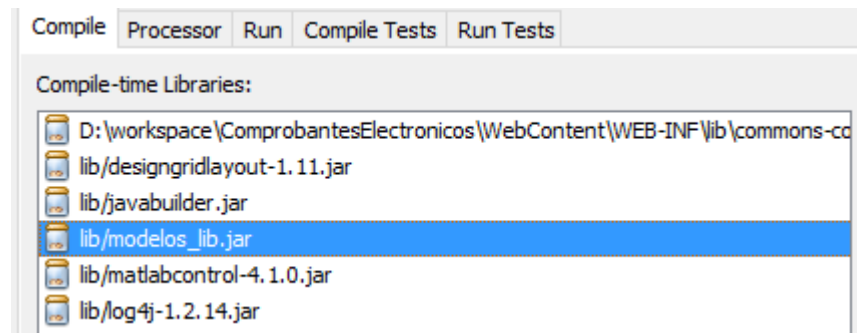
Compile | Processor | Run | Compile Tests | Run Tests

Compile-time Libraries:

D:\workspace\ComprobantesElectronicos\WebContent\WEB-INF\lib\commons-co
lib/designgridlayout-1.11.jar
lib/javabuilder.jar
lib/modelos_lib.jar
lib/matlabcontrol-4.1.0.jar
lib/log4j-1.2.14.jar